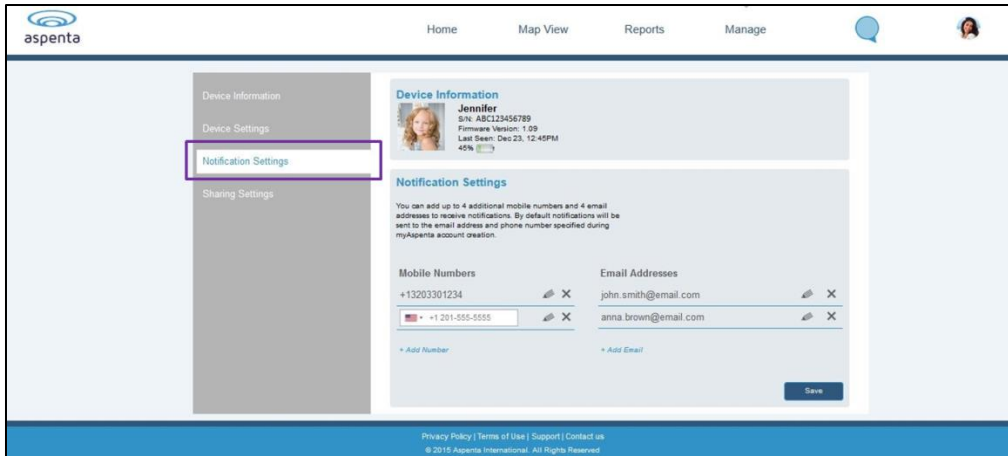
aspenta

Home Map View Reports Manage

Device Information
Device Settings
Notification Settings
Sharing Settings

Device Information
Jennifer
S/N: ABC123456789
Firmware Version: 1.09
Last Seen: Dec 23, 12:45PM
45%

Notification Settings
You can add up to 4 additional mobile numbers and 4 email addresses to receive notifications. By default notifications will be sent to the email address and phone number specified during myAspenta account creation.

Mobile Numbers
+13203301234
+1 201-555-5555
+ Add Number

Email Addresses
john.smith@email.com
anna.brown@email.com
+ Add Email

Save

Privacy Policy | Terms of Use | Support | Contact us
© 2015 Aspenta International. All Rights Reserved